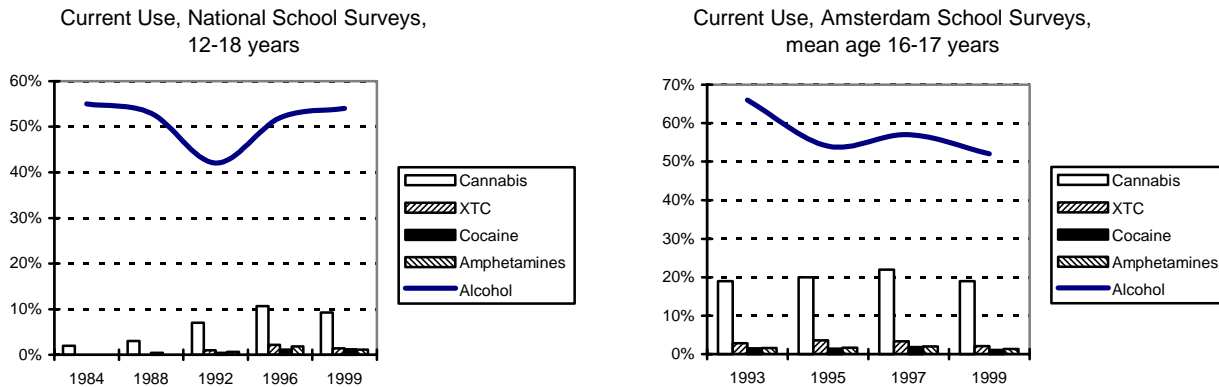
Current Use, National School Surveys, 12-18 years

60%
50%
40%
30%
20%
10%
0%

1984 1988 1992 1996 1999

Cannabis
XTC
Cocaine
Amphetamines
Alcohol

Current Use, Amsterdam School Surveys, mean age 16-17 years

70%
60%
50%
40%
30%
20%
10%
0%

1993 1995 1997 1999

Cannabis
XTC
Cocaine
Amphetamines
Alcohol